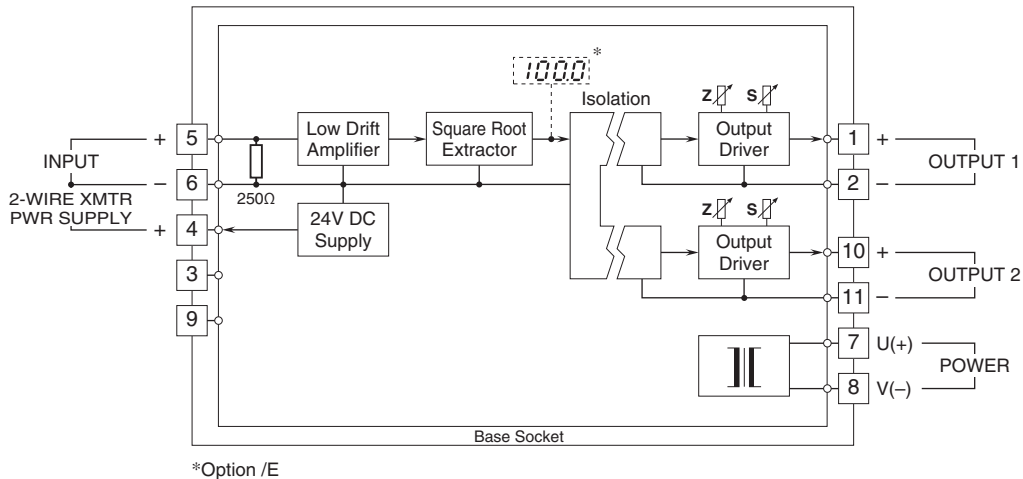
100.0 *

Isolation

Z S

+ 5

INPUT

– 6

2-WIRE XMTR PWR SUPPLY

+ 4

3

9

250Ω

Low Drift Amplifier

Square Root Extractor

24V DC Supply

Output Driver

1 +

2 –

OUTPUT 1

Z S

Output Driver

10 +

11 –

OUTPUT 2

7 U(+)

8 V(–)

POWER

Base Socket

*Option /E